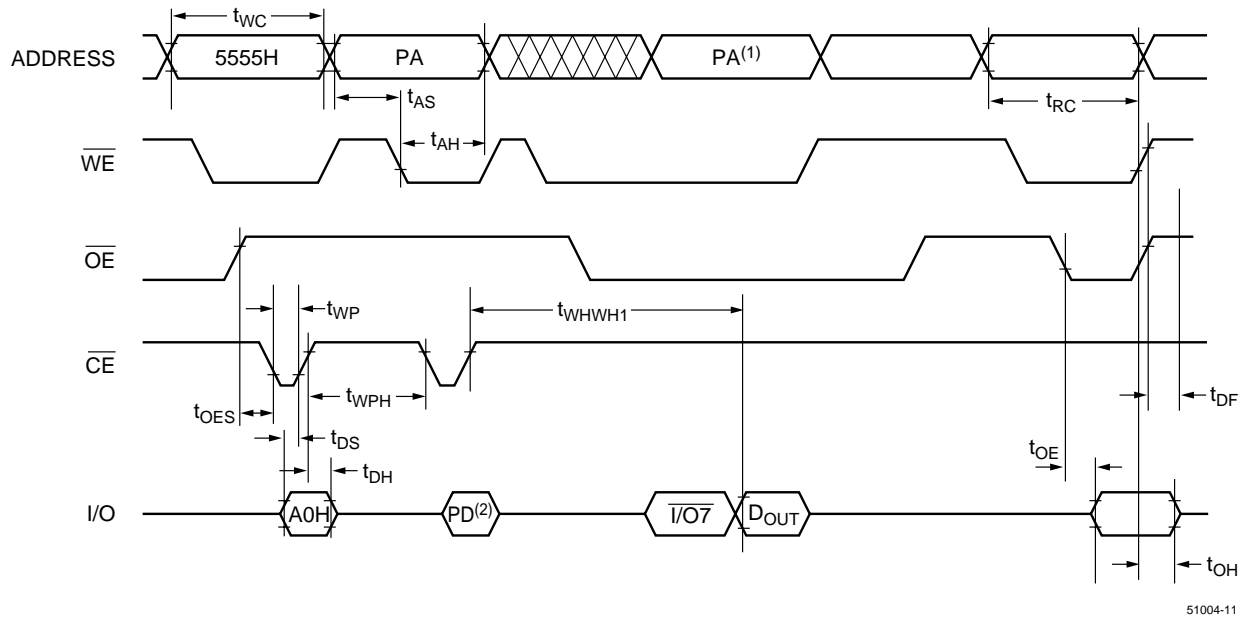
$t_{WC}$

ADDRESS 5555H PA PA$^{(1)}$

$t_{AS}$

$t_{RC}$

$\overline{WE}$

$t_{AH}$

$\overline{OE}$

$t_{WP}$

$t_{WHWH1}$

$\overline{CE}$

$t_{OES}$

$t_{WPH}$

$t_{DF}$

$t_{DS}$

$t_{DH}$

$t_{OE}$

I/O A0H PD$^{(2)}$ $\overline{I/O7}$ $D_{OUT}$

$t_{OH}$

51004-11